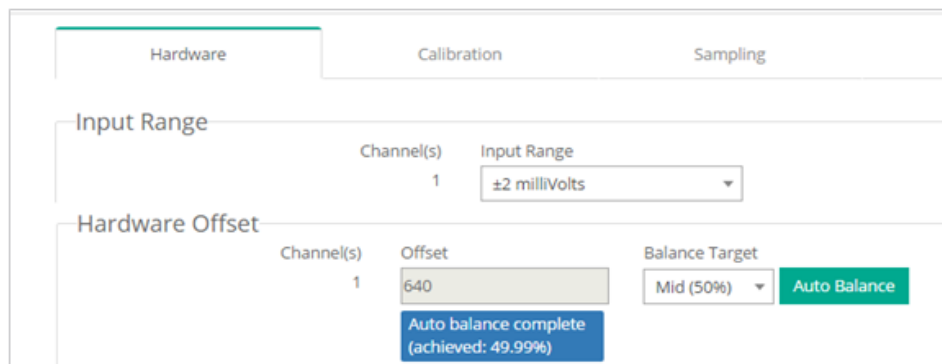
Hardware

Calibration

Sampling

Input Range

Channel(s)

Input Range

1

±2 milliVolts

Hardware Offset

Channel(s)

Offset

Balance Target

1

640

Mid (50%)

Auto Balance

Auto balance complete (achieved: 49.99%)